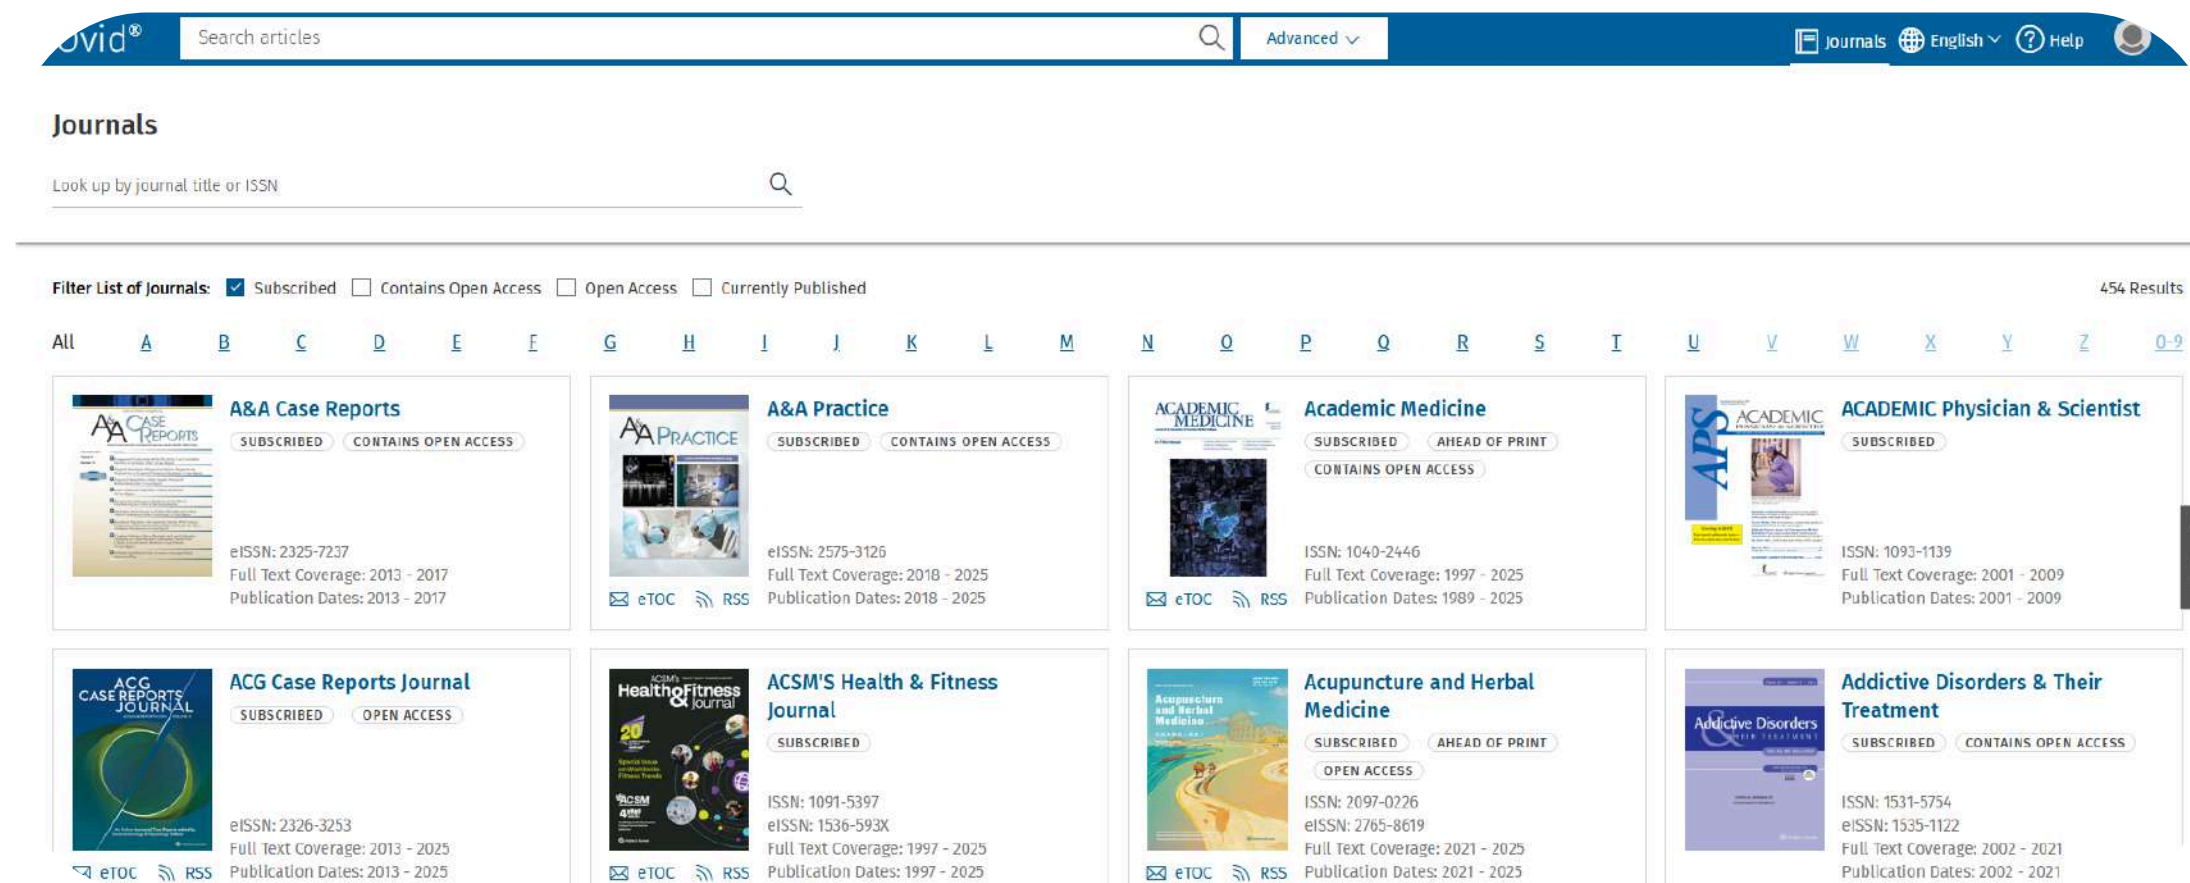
Ovid®

Search articles

Advanced

Journals English Help

Journals

Look up by journal title or ISSN

Filter List of Journals: Subscribed Contains Open Access Open Access Currently Published

454 Results

All A B C D E F G H I J K L M N O P Q R S T U V W X Y Z 0-9

A&A Case Reports
SUBSCRIBED CONTAINS OPEN ACCESS
eISSN: 2325-7237
Full Text Coverage: 2013 - 2017
Publication Dates: 2013 - 2017

A&A Practice
SUBSCRIBED CONTAINS OPEN ACCESS
eISSN: 2575-3126
Full Text Coverage: 2018 - 2025
Publication Dates: 2018 - 2025
eTOC RSS

Academic Medicine
SUBSCRIBED AHEAD OF PRINT CONTAINS OPEN ACCESS
ISSN: 1040-2446
Full Text Coverage: 1997 - 2025
Publication Dates: 1989 - 2025
eTOC RSS

ACADEMIC Physician & Scientist
SUBSCRIBED
ISSN: 1093-1139
Full Text Coverage: 2001 - 2009
Publication Dates: 2001 - 2009

ACG Case Reports Journal
SUBSCRIBED OPEN ACCESS
eISSN: 2326-3253
Full Text Coverage: 2013 - 2025
Publication Dates: 2013 - 2025
eTOC RSS

ACSM'S Health & Fitness Journal
SUBSCRIBED
ISSN: 1091-5397
eISSN: 1536-593X
Full Text Coverage: 1997 - 2025
Publication Dates: 1997 - 2025
eTOC RSS

Acupuncture and Herbal Medicine
SUBSCRIBED AHEAD OF PRINT OPEN ACCESS
ISSN: 2097-0226
eISSN: 2765-8619
Full Text Coverage: 2021 - 2025
Publication Dates: 2021 - 2025
eTOC RSS

Addictive Disorders & Their Treatment
SUBSCRIBED CONTAINS OPEN ACCESS
ISSN: 1531-5754
eISSN: 1535-1122
Full Text Coverage: 2002 - 2021
Publication Dates: 2002 - 2021